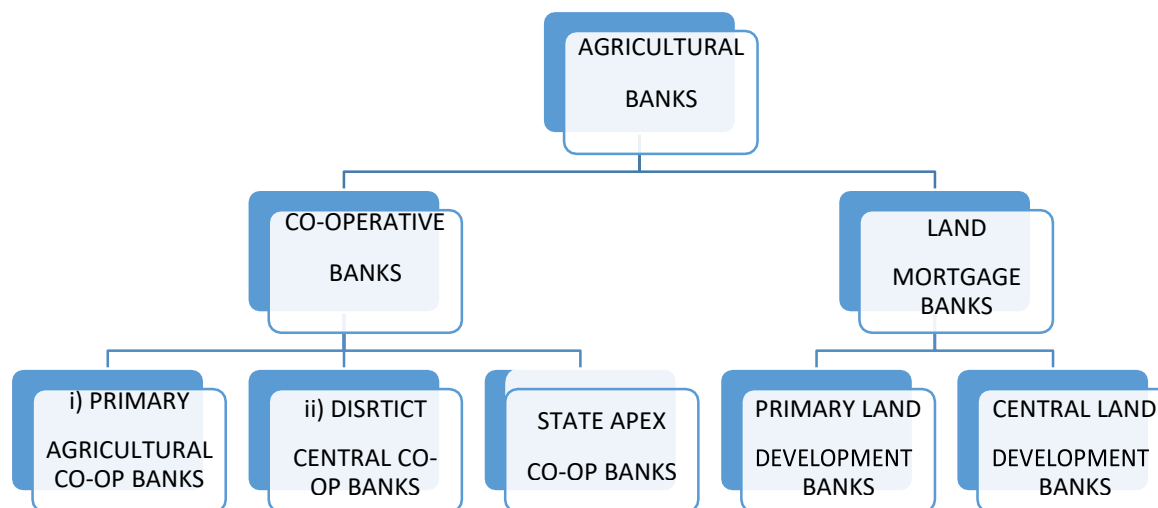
AGRICULTURAL BANKS

CO-OPERATIVE BANKS

LAND MORTGAGE BANKS

i) PRIMARY AGRICULTURAL CO-OP BANKS

ii) DISRTICT CENTRAL CO-OP BANKS

STATE APEX CO-OP BANKS

PRIMARY LAND DEVELOPMENT BANKS

CENTRAL LAND DEVELOPMENT BANKS